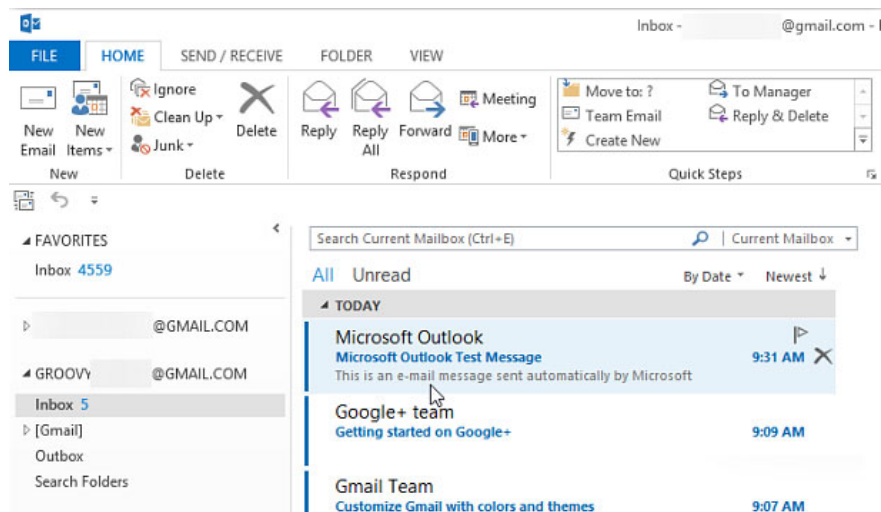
Inbox - @gmail.com - I

FILE HOME SEND / RECEIVE FOLDER VIEW

New Email New Items
New

Ignore
Clean Up
Junk
Delete
Delete

Reply Reply All Forward
Meeting
More
Respond

Move to: ?
Team Email
Create New
To Manager
Reply & Delete
Quick Steps

FAVORITES
Inbox 4559

@GMAIL.COM

GROOVY @GMAIL.COM
Inbox 5
[Gmail]
Outbox
Search Folders

Search Current Mailbox (Ctrl+E)
Current Mailbox

All Unread
By Date
Newest

TODAY

Microsoft Outlook
Microsoft Outlook Test Message
9:31 AM
This is an e-mail message sent automatically by Microsoft

Google+ team
Getting started on Google+
9:09 AM

Gmail Team
Customize Gmail with colors and themes
9:07 AM